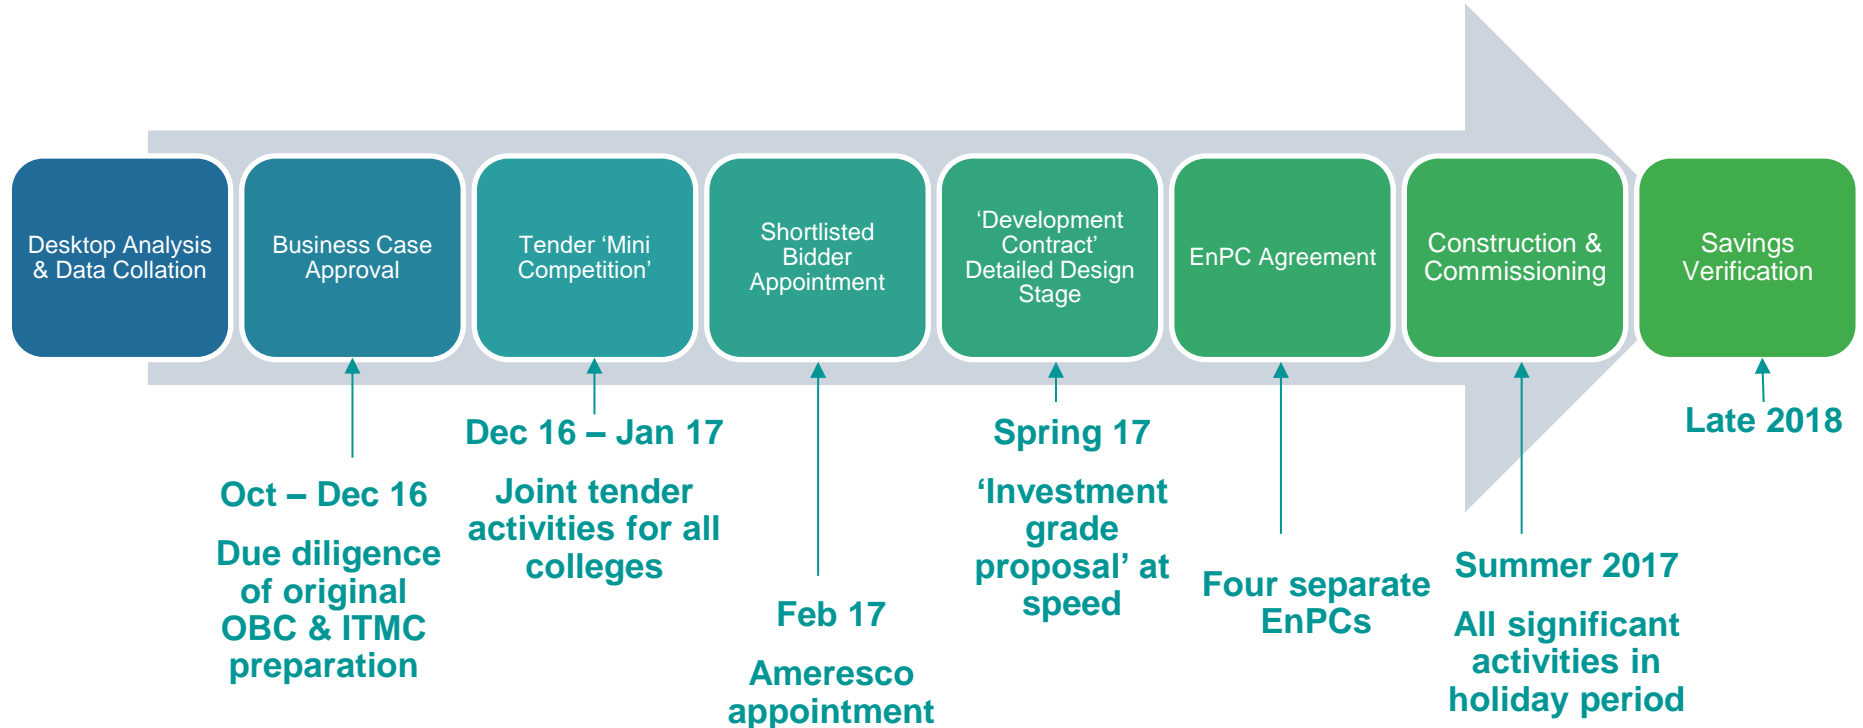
Desktop Analysis & Data Collation

Business Case Approval

Tender ‘Mini Competition’

Shortlisted Bidder Appointment

‘Development Contract’ Detailed Design Stage

EnPC Agreement

Construction & Commissioning

Savings Verification

Oct – Dec 16

Due diligence of original OBC & ITMC preparation

Dec 16 – Jan 17

Joint tender activities for all colleges

Feb 17

Ameresco appointment

Spring 17

‘Investment grade proposal’ at speed

Four separate EnPCs

Summer 2017

All significant activities in holiday period

Late 2018